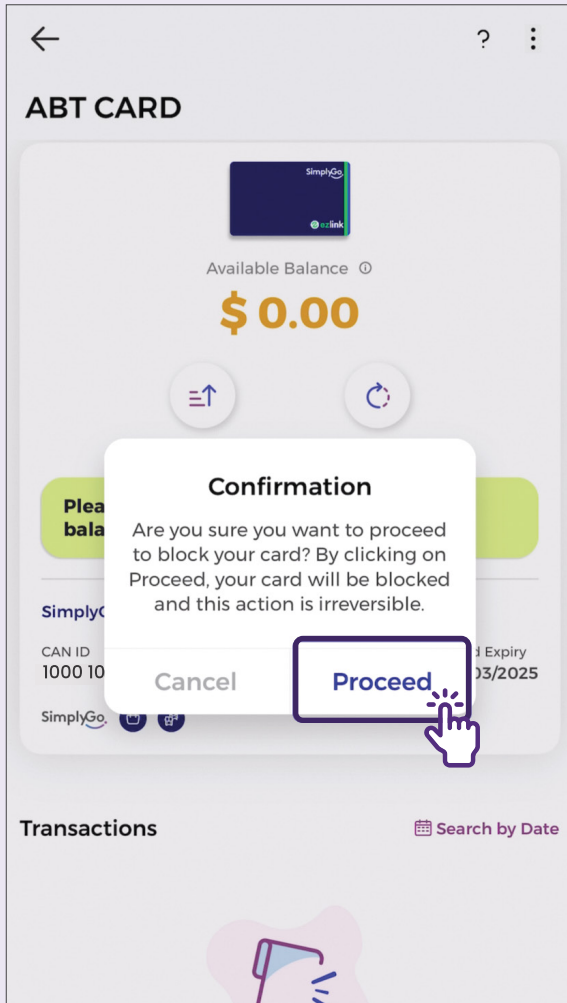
?

ABT CARD

SimplyGo

ezlink

Available Balance ⓘ

$ 0.00

Plea
bala

SimplyG

CAN ID
1000 10

d Expiry
03/2025

SimplyGo

Confirmation

Are you sure you want to proceed to block your card? By clicking on Proceed, your card will be blocked and this action is irreversible.

Cancel

Proceed

Transactions

Search by Date